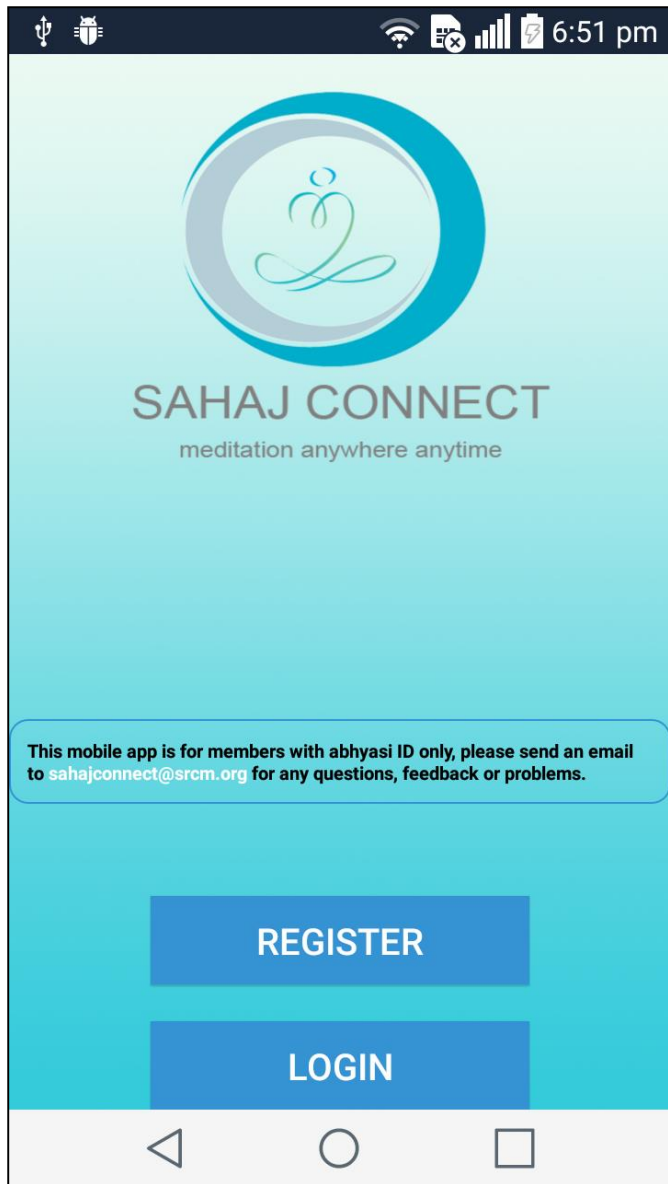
6:51 pm

SAHAJ CONNECT
meditation anywhere anytime

This mobile app is for members with abhyasi ID only, please send an email to sahajconnect@srcm.org for any questions, feedback or problems.

REGISTER

LOGIN